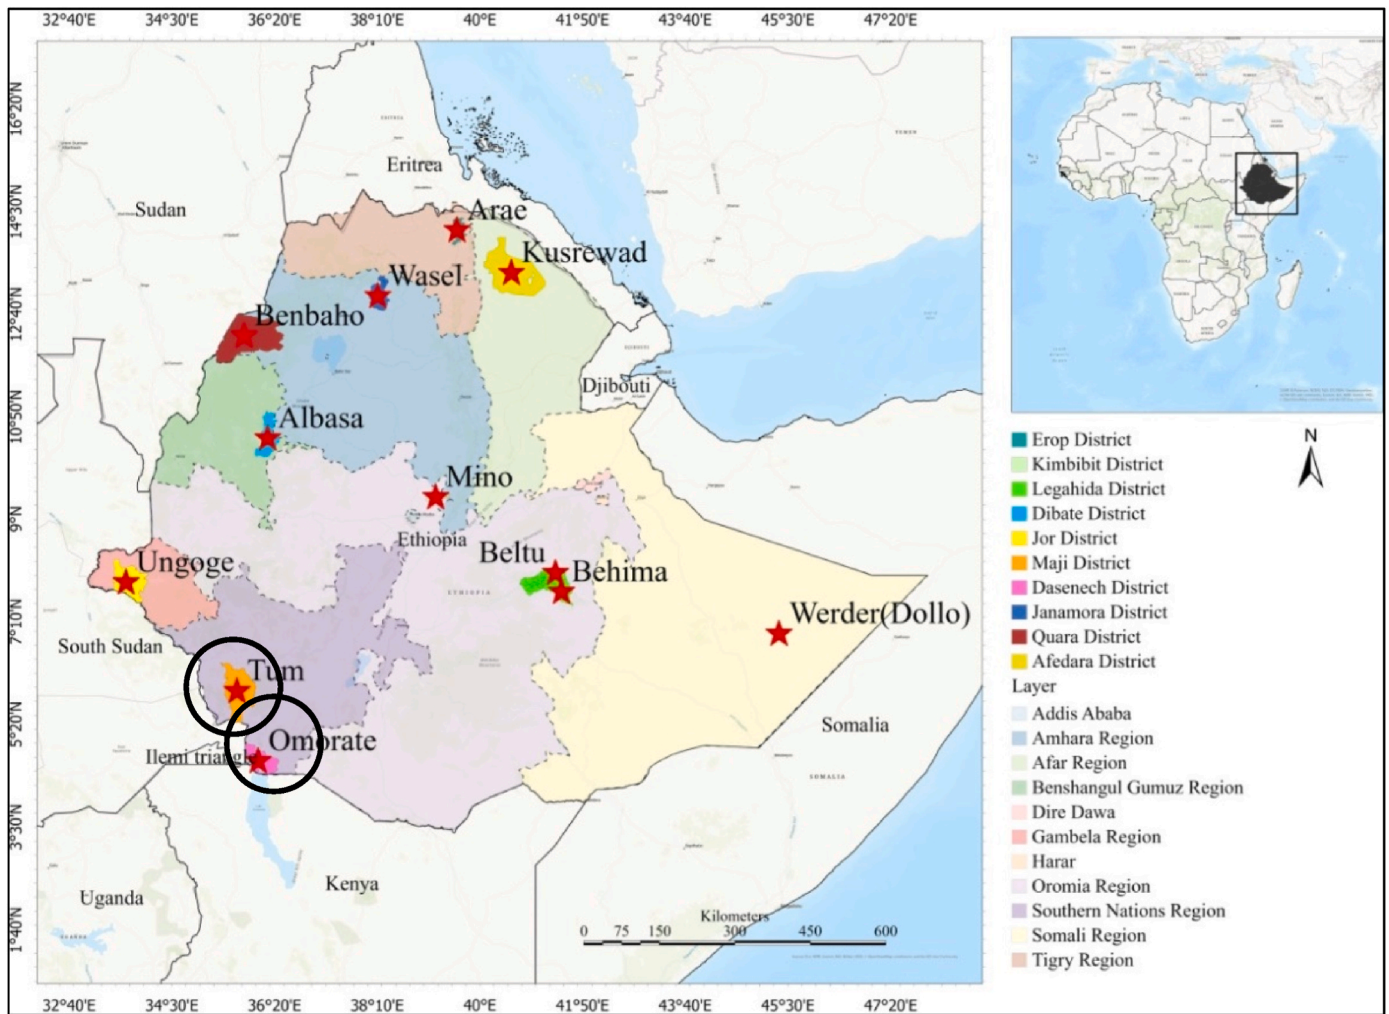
32°40'E 34°30'E 36°20'E 38°10'E 40°E 41°50'E 43°40'E 45°30'E 47°20'E

16°20'N
14°30'N
12°40'N
10°50'N
9°N
7°10'N
5°20'N
3°30'N
1°40'N

Eritrea
Sudan
Arae
Kusrewad
Wasel
Benbaho
Djibouti
Albasa
Mino
Ethiopia
Beltu
Behima
Ungoge
Werder(Dollo)
South Sudan
Tum
Omorate
Somalia
Ilemi triangle
Kenya
Uganda

Kilometers
0 75 150 300 450 600

N

Erop District
Kimbibit District
Legahida District
Dibate District
Jor District
Maji District
Dasenech District
Janamora District
Quara District
Afedara District
Layer
Addis Ababa
Amhara Region
Afar Region
Benshangul Gumuz Region
Dire Dawa
Gambela Region
Harar
Oromia Region
Southern Nations Region
Somali Region
Tigry Region

32°40'E 34°30'E 36°20'E 38°10'E 40°E 41°50'E 43°40'E 45°30'E 47°20'E